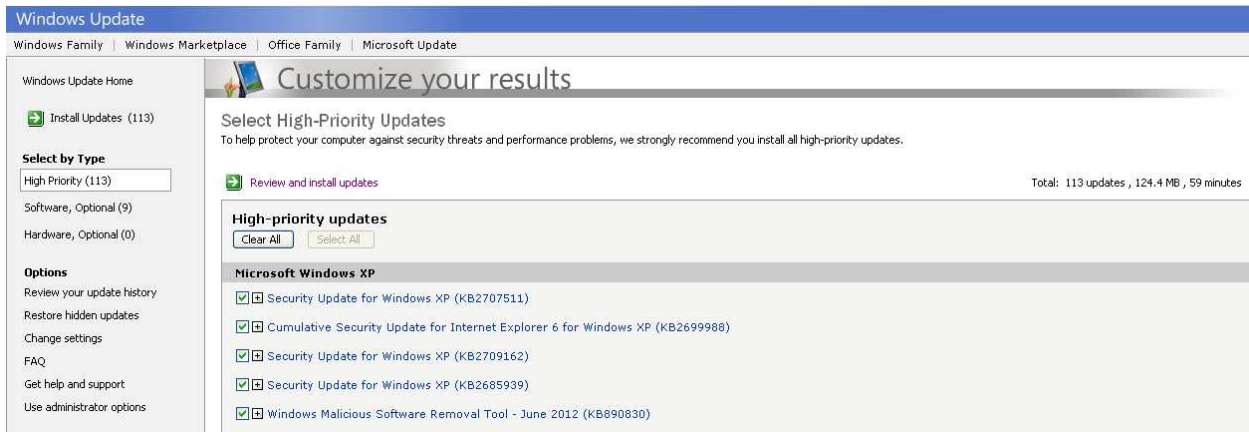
Windows Update

Windows Family | Windows Marketplace | Office Family | Microsoft Update

Windows Update Home

Install Updates (113)

Select by Type

High Priority (113)

Software, Optional (9)

Hardware, Optional (0)

Options

Review your update history

Restore hidden updates

Change settings

FAQ

Get help and support

Use administrator options

Customize your results

Select High-Priority Updates

To help protect your computer against security threats and performance problems, we strongly recommend you install all high-priority updates.

Review and install updates

Total: 113 updates , 124.4 MB , 59 minutes

High-priority updates

Clear All Select All

Microsoft Windows XP

Security Update for Windows XP (KB2707511)

Cumulative Security Update for Internet Explorer 6 for Windows XP (KB2699988)

Security Update for Windows XP (KB2709162)

Security Update for Windows XP (KB2685939)

Windows Malicious Software Removal Tool - June 2012 (KB890830)